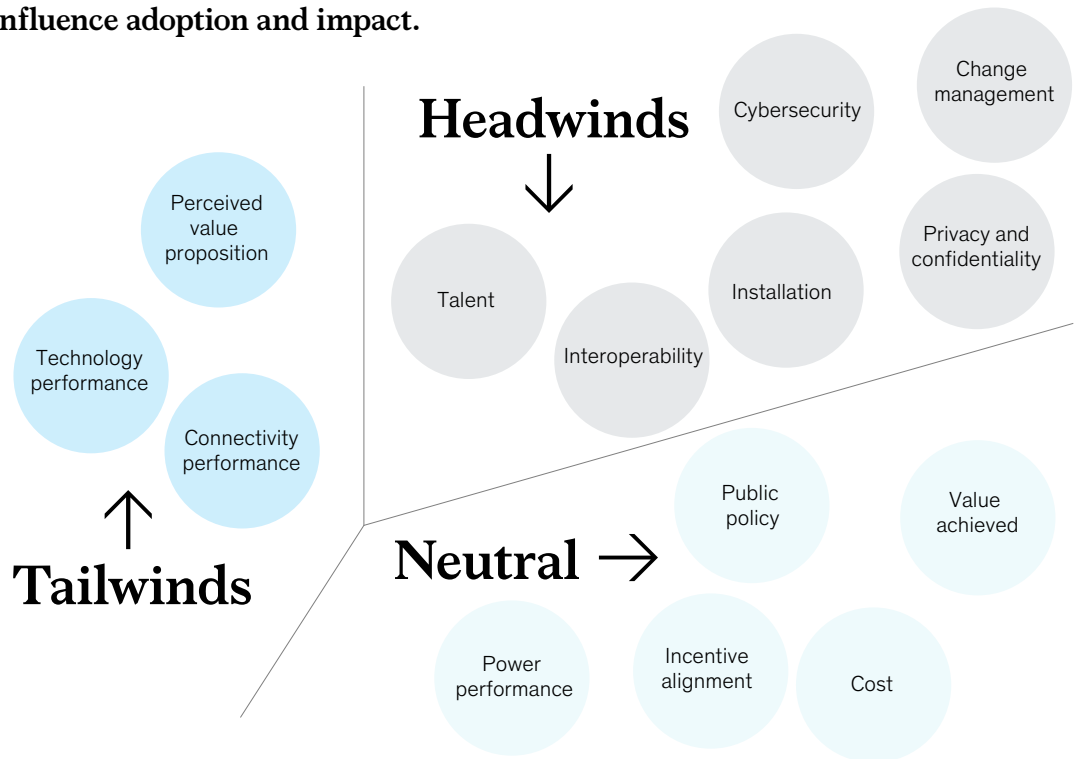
nfluence adoption and impact.

Headwinds

Cybersecurity

Change management

Talent

Interoperability

Installation

Privacy and confidentiality

Perceived value proposition

Technology performance

Connectivity performance

Tailwinds

Neutral

Public policy

Value achieved

Power performance

Incentive alignment

Cost